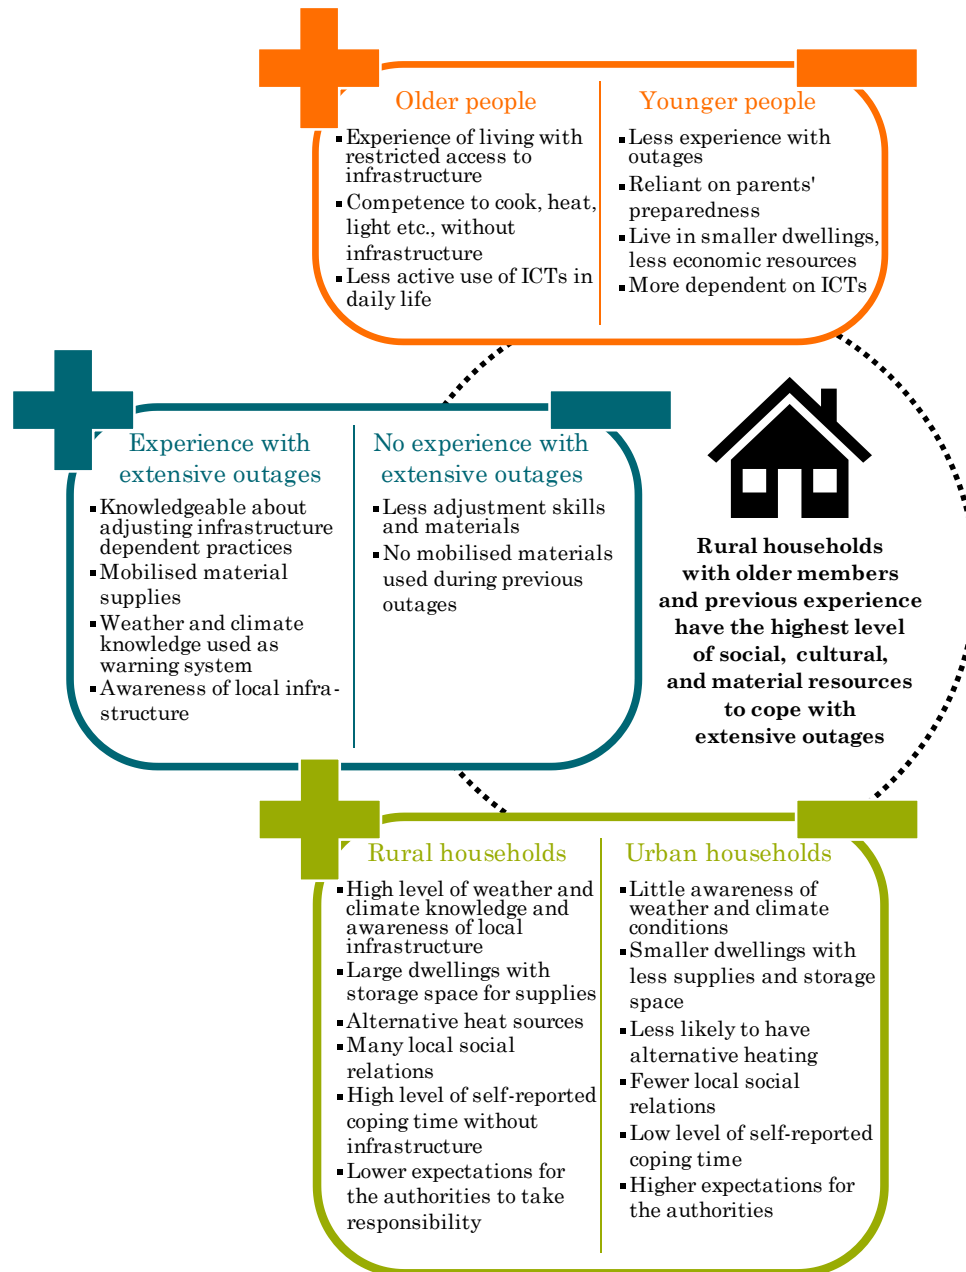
Older people
- Experience of living with restricted access to infrastructure
- Competence to cook, heat, light etc., without infrastructure
- Less active use of ICTs in daily life

Younger people
- Less experience with outages
- Reliant on parents' preparedness
- Live in smaller dwellings, less economic resources
- More dependent on ICTs

Experience with extensive outages
- Knowledgeable about adjusting infrastructure dependent practices
- Mobilised material supplies
- Weather and climate knowledge used as warning system
- Awareness of local infrastructure

No experience with extensive outages
- Less adjustment skills and materials
- No mobilised materials used during previous outages

Rural households with older members and previous experience have the highest level of social, cultural, and material resources to cope with extensive outages

Rural households
- High level of weather and climate knowledge and awareness of local infrastructure
- Large dwellings with storage space for supplies
- Alternative heat sources
- Many local social relations
- High level of self-reported coping time without infrastructure
- Lower expectations for the authorities to take responsibility

Urban households
- Little awareness of weather and climate conditions
- Smaller dwellings with less supplies and storage space
- Less likely to have alternative heating
- Fewer local social relations
- Low level of self-reported coping time
- Higher expectations for the authorities